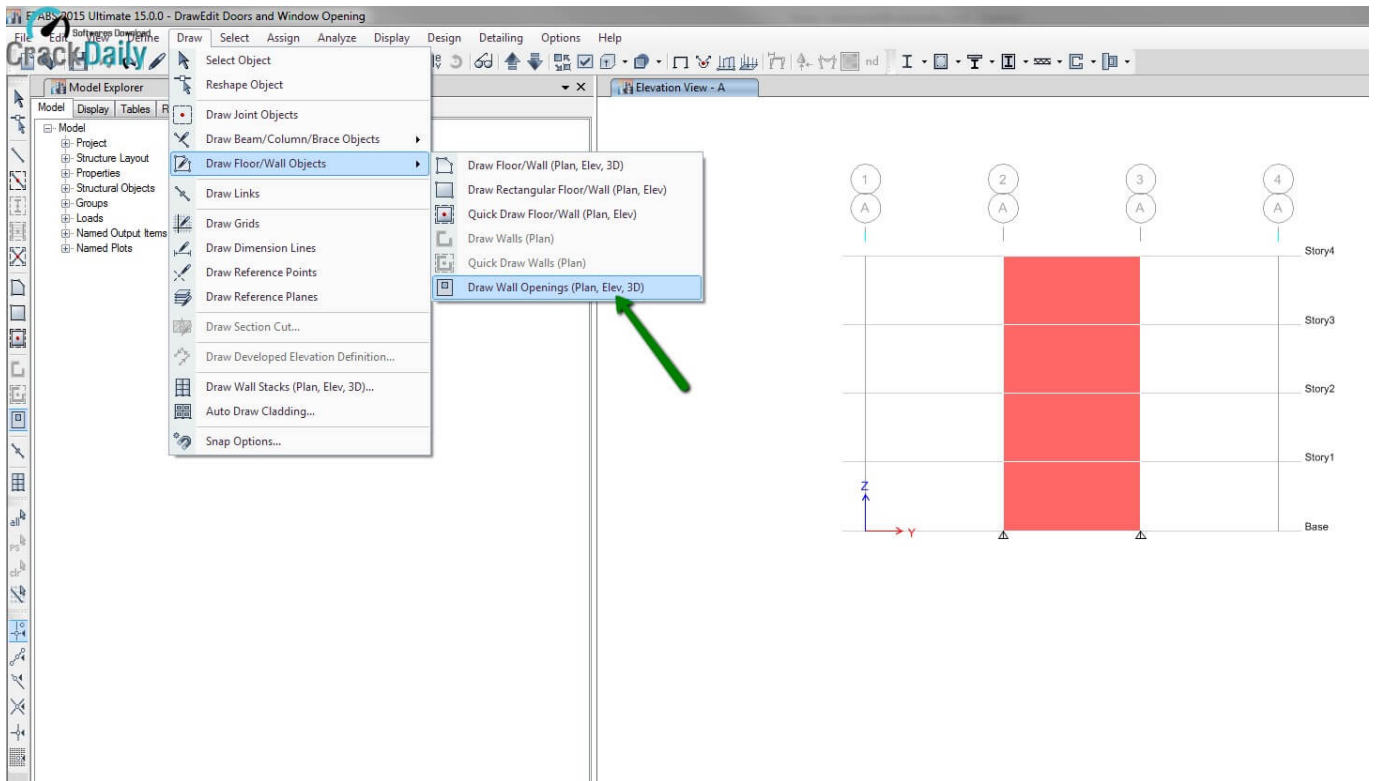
ETABS 2015 Ultimate 15.0.0 - DrawEdit Doors and Window Opening

File Edit View Define Draw Select Assign Analyze Display Design Detailing Options Help

Softwares Download
CrackDaily

Model Explorer
Model Display Tables R
Model
Project
Structure Layout
Properties
Structural Objects
Groups
Loads
Named Output Items
Named Plots

Select Object
Reshape Object
Draw Joint Objects
Draw Beam/Column/Brace Objects
Draw Floor/Wall Objects
Draw Links
Draw Grids
Draw Dimension Lines
Draw Reference Points
Draw Reference Planes
Draw Section Cut...
Draw Developed Elevation Definition...
Draw Wall Stacks (Plan, Elev, 3D)...
Auto Draw Cladding...
Snap Options...

Draw Floor/Wall (Plan, Elev, 3D)
Draw Rectangular Floor/Wall (Plan, Elev)
Quick Draw Floor/Wall (Plan, Elev)
Draw Walls (Plan)
Quick Draw Walls (Plan)
Draw Wall Openings (Plan, Elev, 3D)

Elevation View - A

1 2 3 4
A A A A

Story4
Story3
Story2
Story1
Base

Z
Y

all
ps
clr
nd